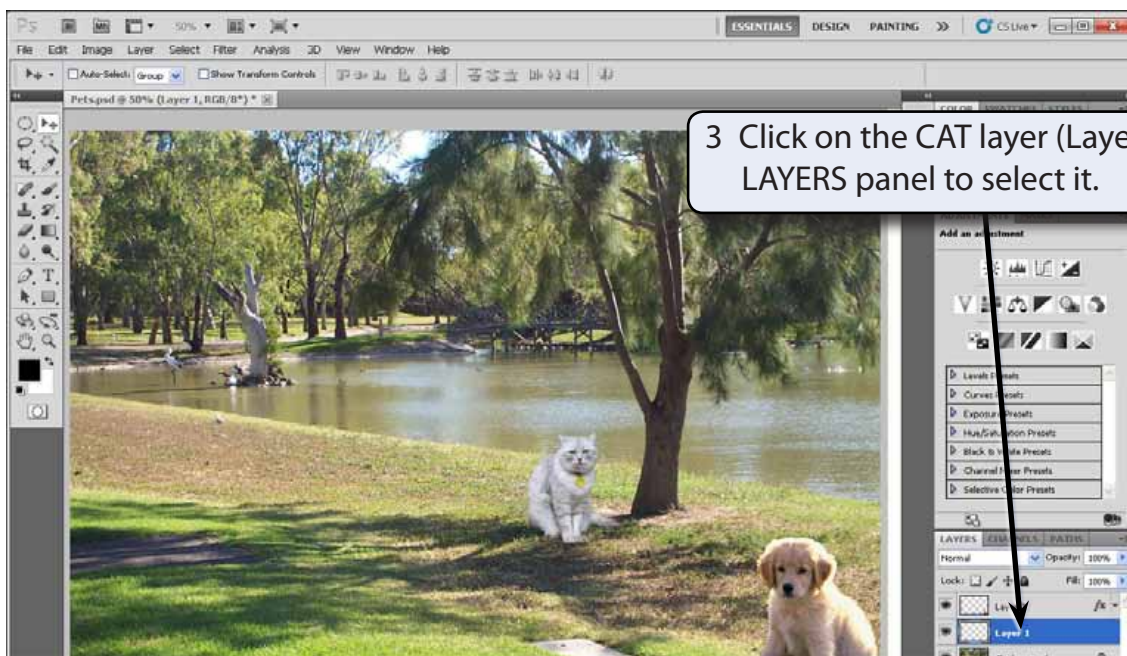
Ps Br Mb 50% ESSENTIALS DESIGN PAINTING » CS Live

File Edit Image Layer Select Filter Analysis 3D View Window Help

Auto-Select: Group Show Transform Controls

Pets.psd @ 50% (Layer 1, RGB/8*) *

3 Click on the CAT layer (Laye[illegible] LAYERS panel to select it.

COLOR SWATCHES STYLES

Add an a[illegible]stment

Levels Presets
Curves Presets
Exposure Presets
Hue/Sat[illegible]ion Presets
Black & White Presets
Channel M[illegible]er Presets
Selective Color Presets

LAYERS CHANNELS PATHS
Normal Opacity: 100%
Lock: Fill: 100%
Lay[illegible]
Layer 1